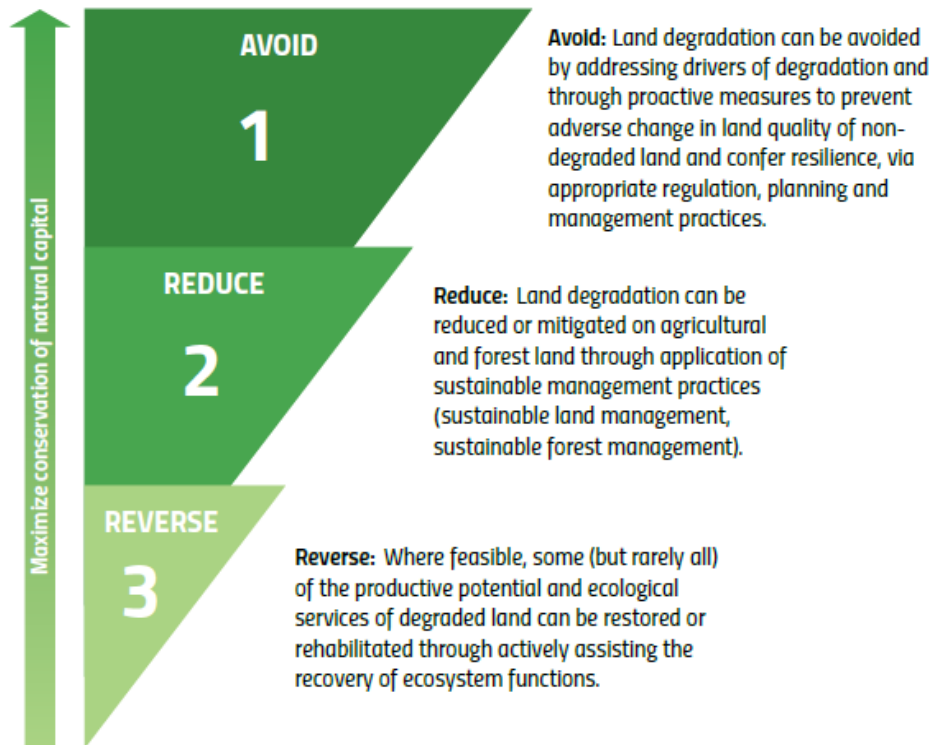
Maximize conservation of natural capital

AVOID

1

Avoid: Land degradation can be avoided by addressing drivers of degradation and through proactive measures to prevent adverse change in land quality of non-degraded land and confer resilience, via appropriate regulation, planning and management practices.

REDUCE

2

Reduce: Land degradation can be reduced or mitigated on agricultural and forest land through application of sustainable management practices (sustainable land management, sustainable forest management).

REVERSE

3

Reverse: Where feasible, some (but rarely all) of the productive potential and ecological services of degraded land can be restored or rehabilitated through actively assisting the recovery of ecosystem functions.